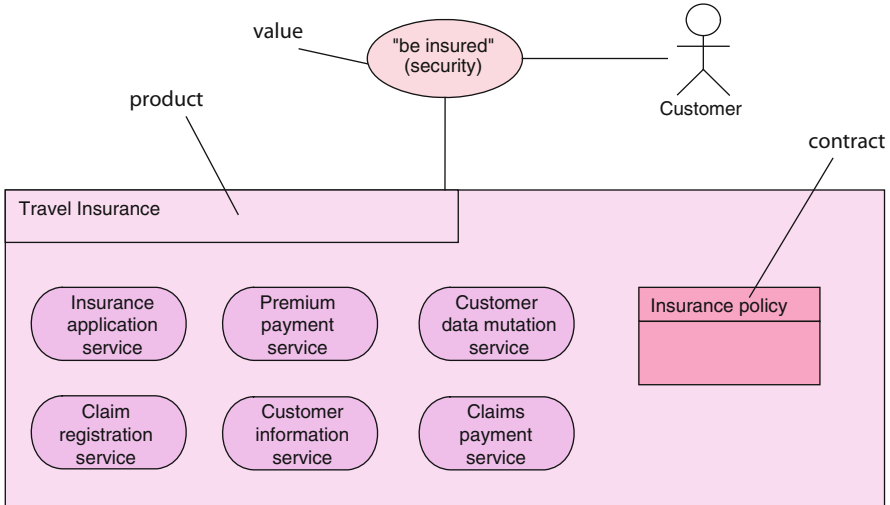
value

"be insured" (security)

Customer

product

contract

Travel Insurance

Insurance application service

Premium payment service

Customer data mutation service

Insurance policy

Claim registration service

Customer information service

Claims payment service